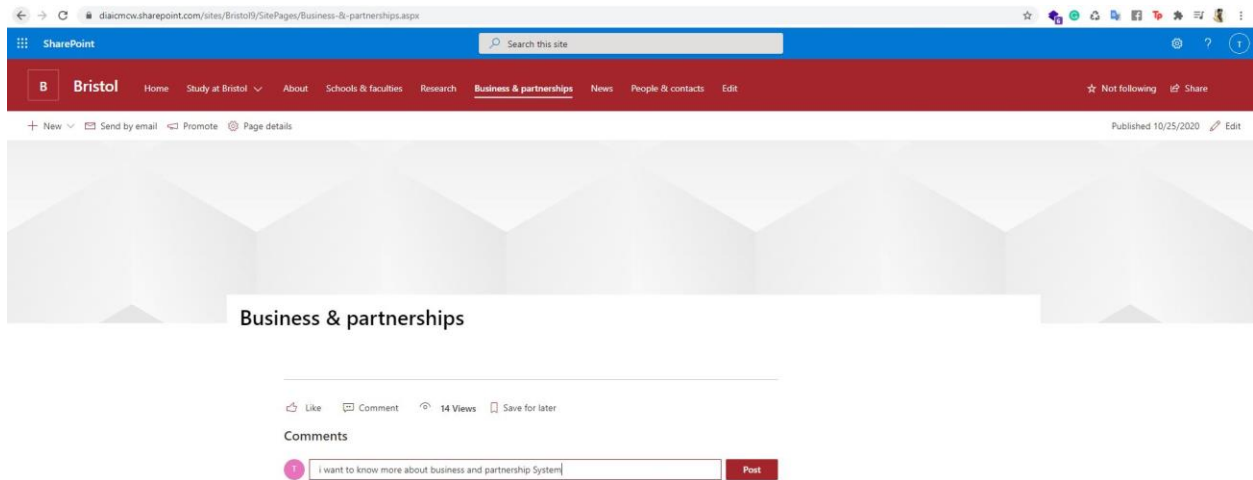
diaicmcw.sharepoint.com/sites/Bristol9/SitePages/Business-&-partnerships.aspx

SharePoint

Search this site

B Bristol Home Study at Bristol About Schools & faculties Research Business & partnerships News People & contacts Edit

Not following Share

+ New Send by email Promote Page details

Published 10/25/2020 Edit

Business & partnerships

Like Comment 14 Views Save for later

Comments

T i want to know more about business and partnership System

Post